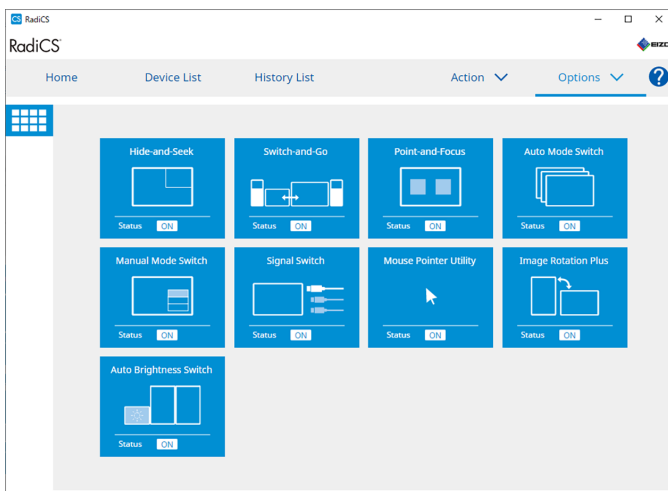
RadiCS

RadiCS

EIZO

Home

Device List

History List

Action

Options

?

Hide-and-Seek

Status ON

Switch-and-Go

Status ON

Point-and-Focus

Status ON

Auto Mode Switch

Status ON

Manual Mode Switch

Status ON

Signal Switch

Status ON

Mouse Pointer Utility

Status ON

Image Rotation Plus

Status ON

Auto Brightness Switch

Status ON